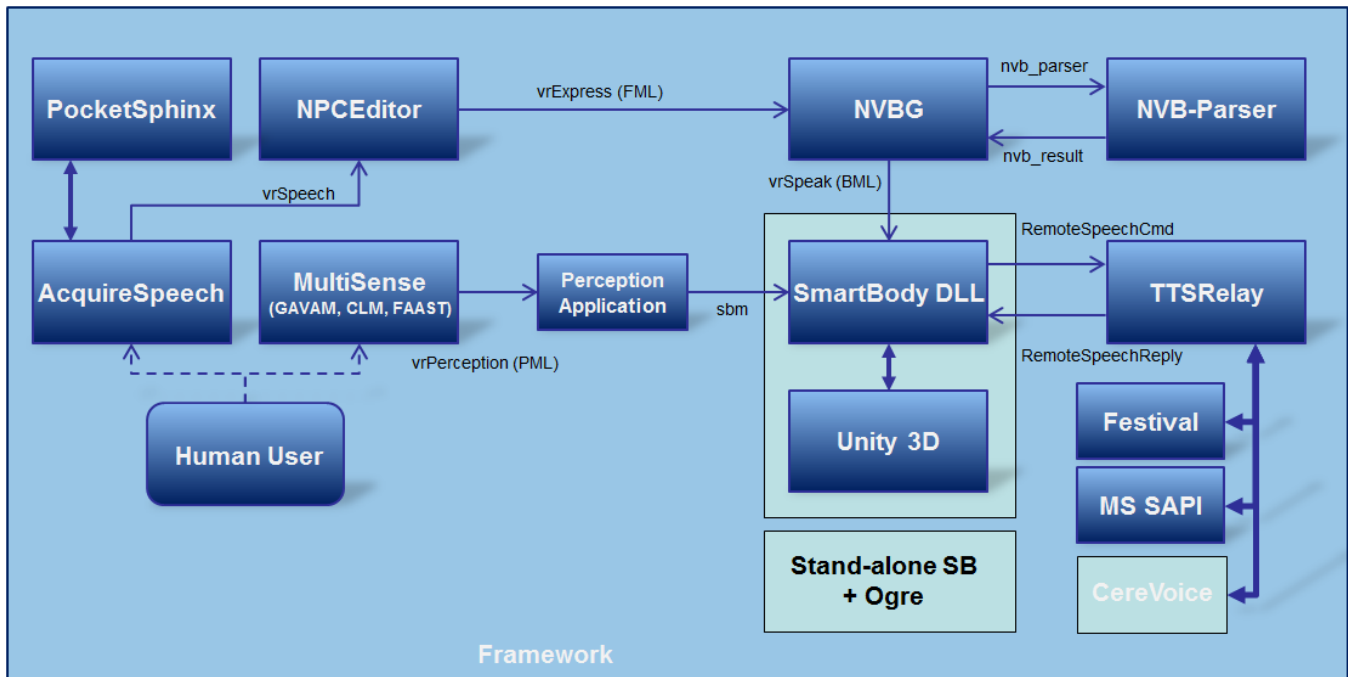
PocketSphinx

NPCEditor

vrExpress (FML)

NVBG

nvb_parser

NVB-Parser

nvb_result

vrSpeech

vrSpeak (BML)

RemoteSpeechCmd

AcquireSpeech

MultiSense (GAVAM, CLM, FAAST)

Perception Application

sbm

SmartBody DLL

TTSRelay

vrPerception (PML)

RemoteSpeechReply

Festival

Human User

Unity 3D

MS SAPI

Stand-alone SB + Ogre

CereVoice

Framework